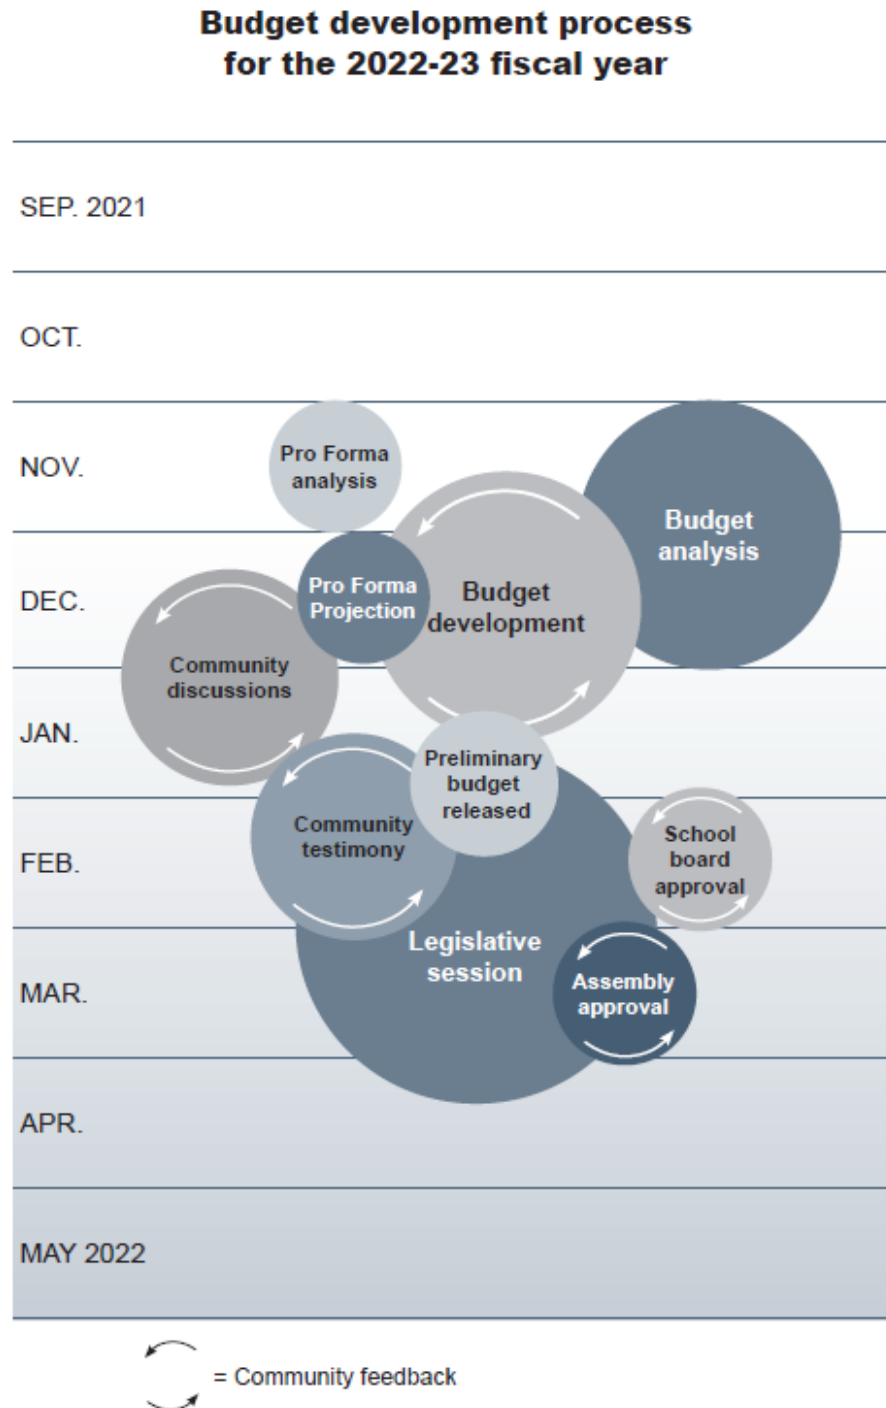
Budget development process for the 2022-23 fiscal year

SEP. 2021

OCT.

NOV.

Pro Forma analysis

Budget analysis

DEC.

Pro Forma Projection

Budget development

Community discussions

JAN.

Preliminary budget released

FEB.

Community testimony

School board approval

Legislative session

MAR.

Assembly approval

APR.

MAY 2022

= Community feedback